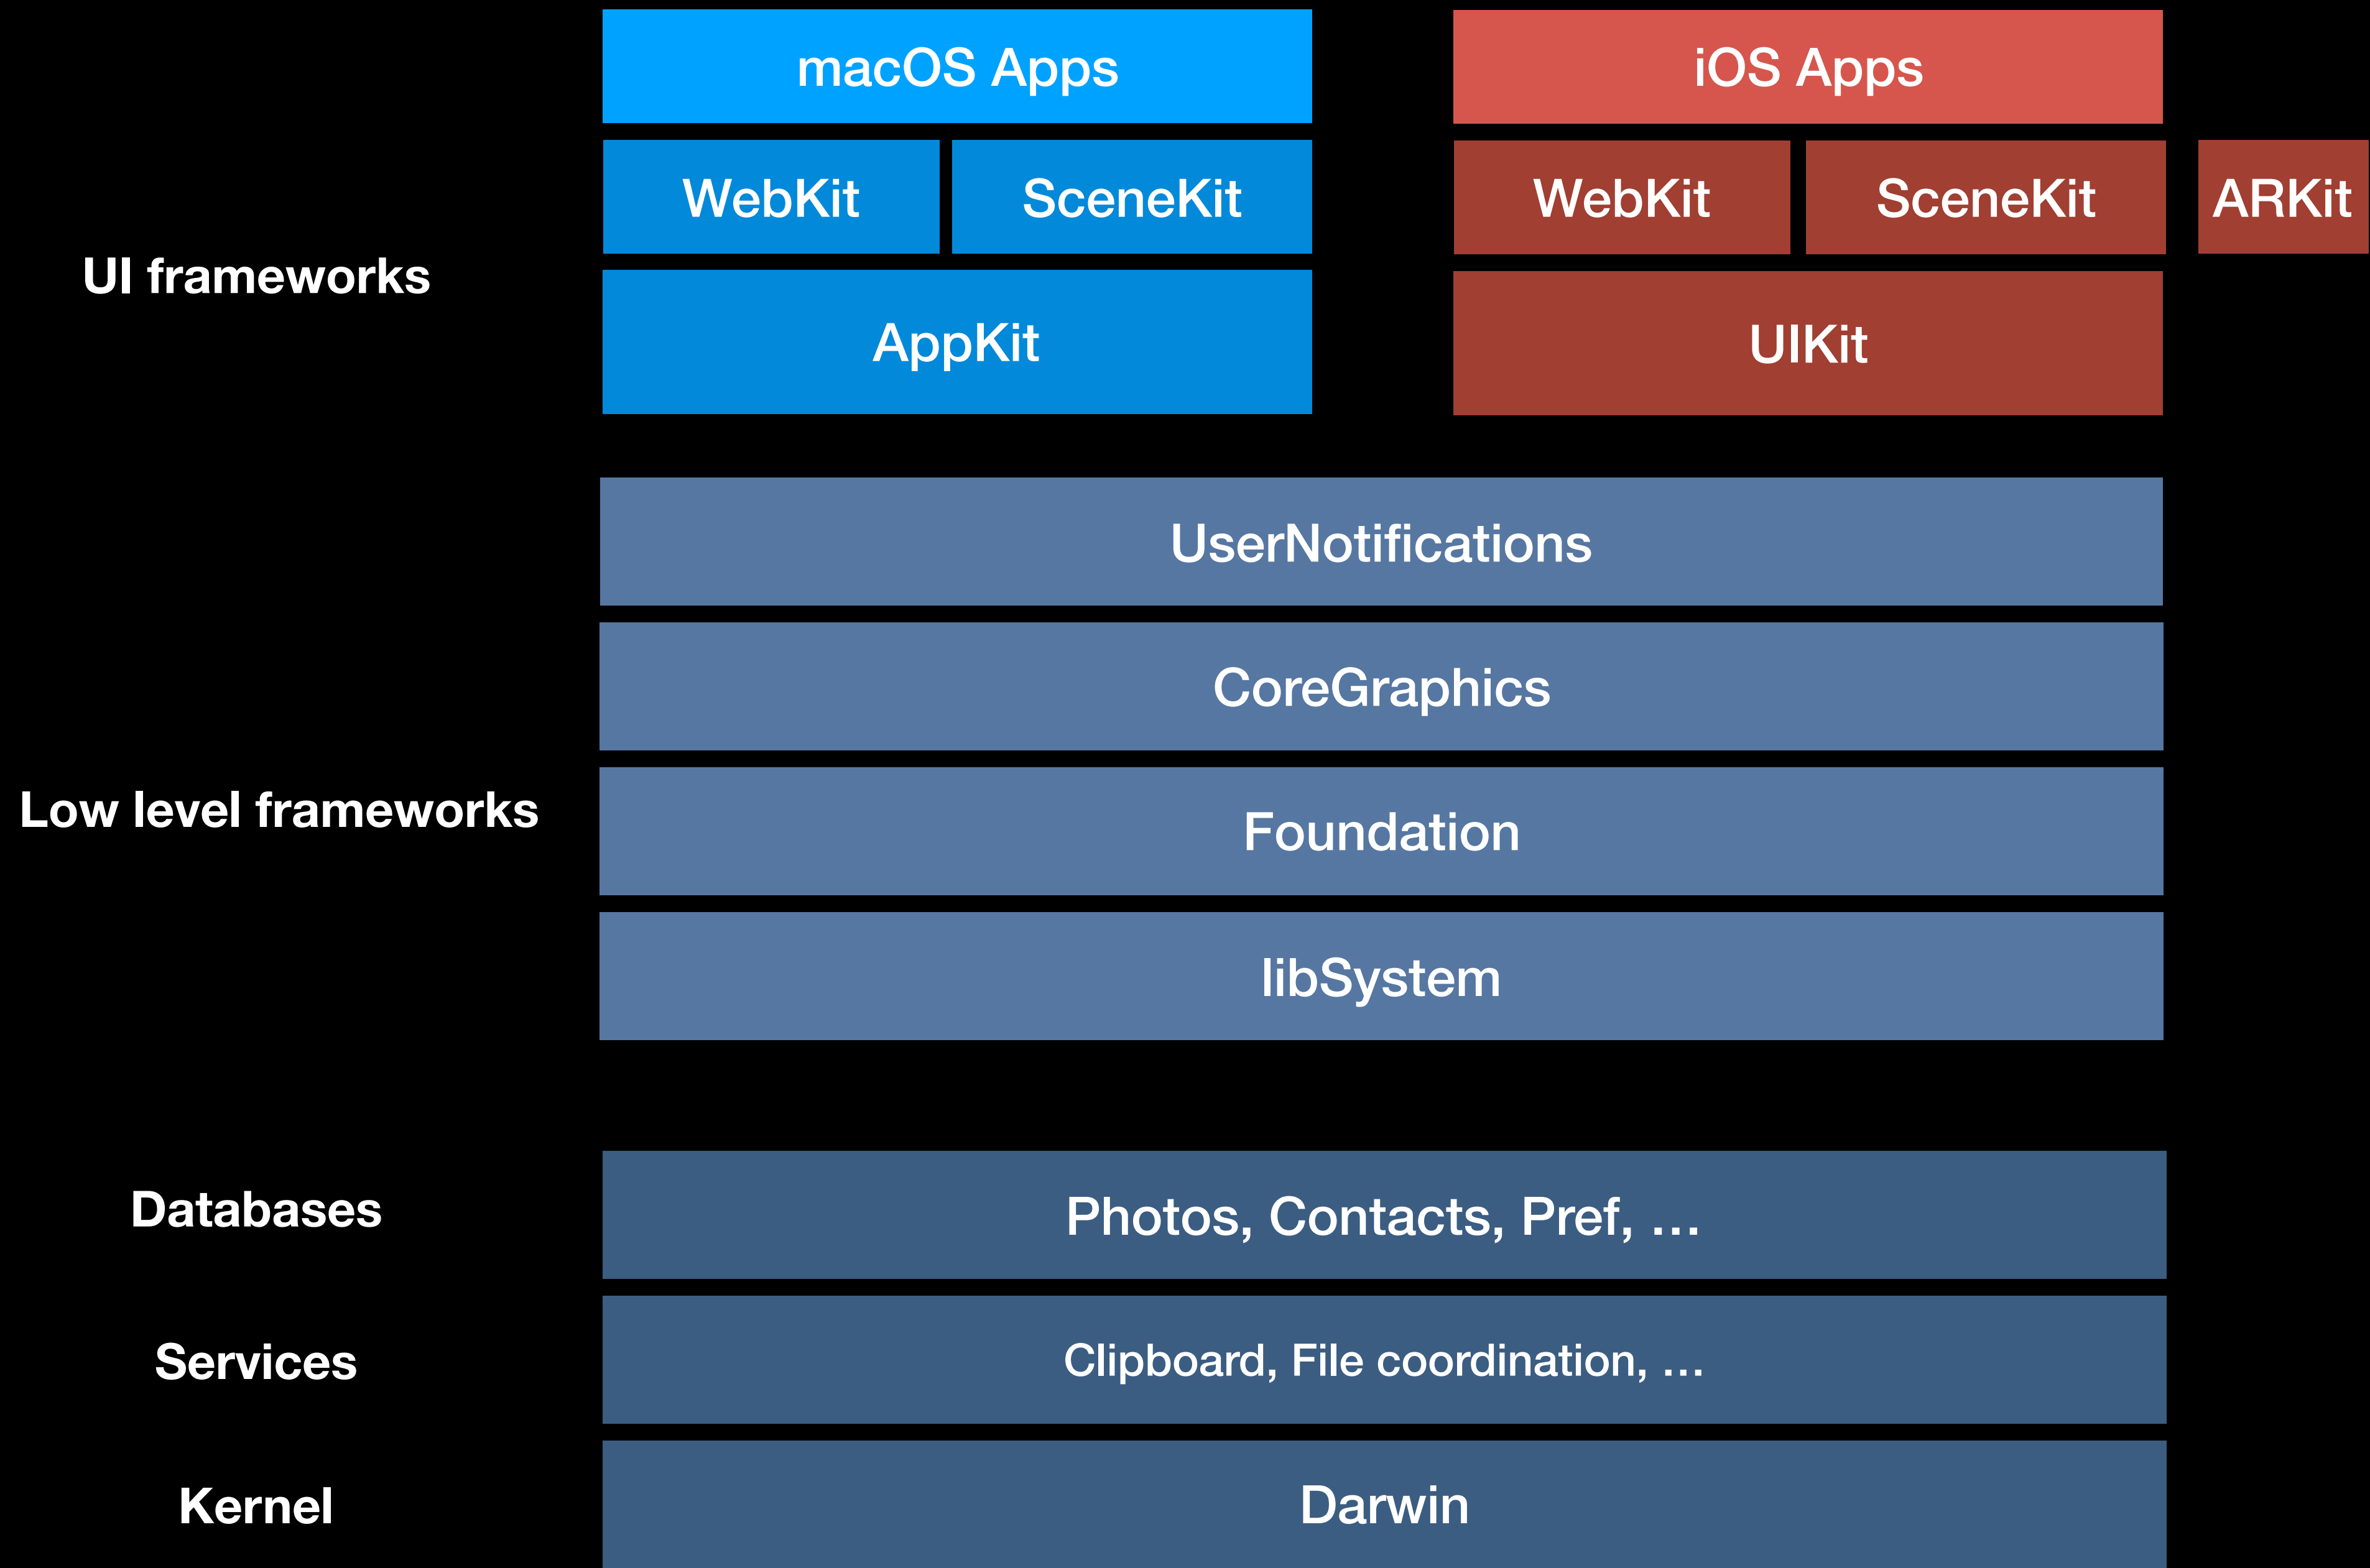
macOS Apps

iOS Apps

UI frameworks

WebKit

SceneKit

WebKit

SceneKit

ARKit

AppKit

UIKit

Low level frameworks

UserNotifications

CoreGraphics

Foundation

libSystem

Databases

Photos, Contacts, Pref, …

Services

Clipboard, File coordination, …

Kernel

Darwin